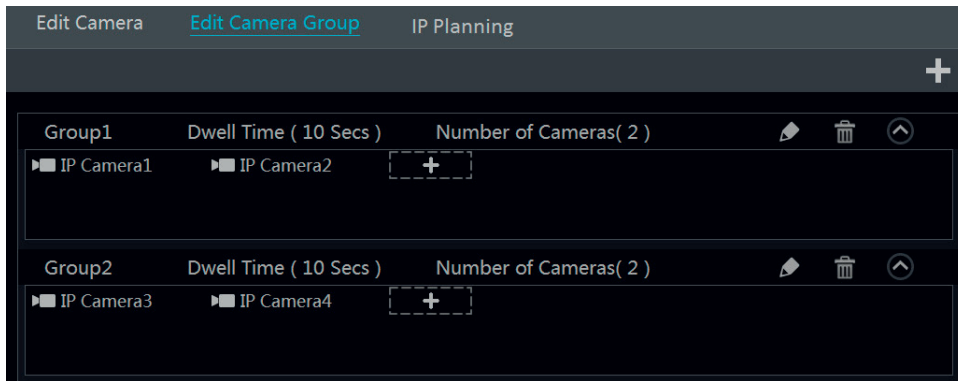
Edit Camera Edit Camera Group IP Planning

+

Group1 Dwell Time ( 10 Secs ) Number of Cameras( 2 )

IP Camera1 IP Camera2 +

Group2 Dwell Time ( 10 Secs ) Number of Cameras( 2 )

IP Camera3 IP Camera4 +